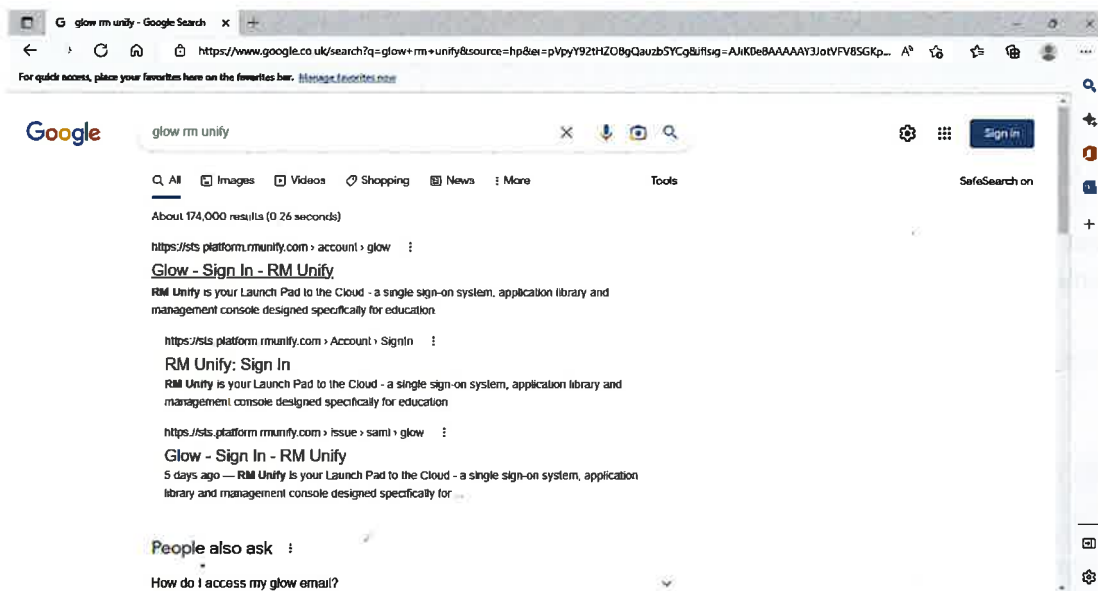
G glow rm unify - Google Search ×

https://www.google.co.uk/search?q=glow+rm+unify&source=hp&ei=pVpyY92tHZO8gQauzbSYCg&iflsig=AJiK0e8AAAAAY3JotVFV8SGKp...

For quick access, place your favorites here on the favorites bar. Manage favorites now

Google

glow rm unify

Sign in

All Images Videos Shopping News More Tools SafeSearch on

About 174,000 results (0.26 seconds)

https://sts.platform.rmunify.com › account › glow

Glow - Sign In - RM Unify

RM Unify is your Launch Pad to the Cloud - a single sign-on system, application library and management console designed specifically for education.

https://sts.platform.rmunify.com › Account › SignIn

RM Unify: Sign In

RM Unify is your Launch Pad to the Cloud - a single sign-on system, application library and management console designed specifically for education.

https://sts.platform.rmunify.com › issue › saml › glow

Glow - Sign In - RM Unify

5 days ago — RM Unify is your Launch Pad to the Cloud - a single sign-on system, application library and management console designed specifically for ...

People also ask

How do I access my glow email?